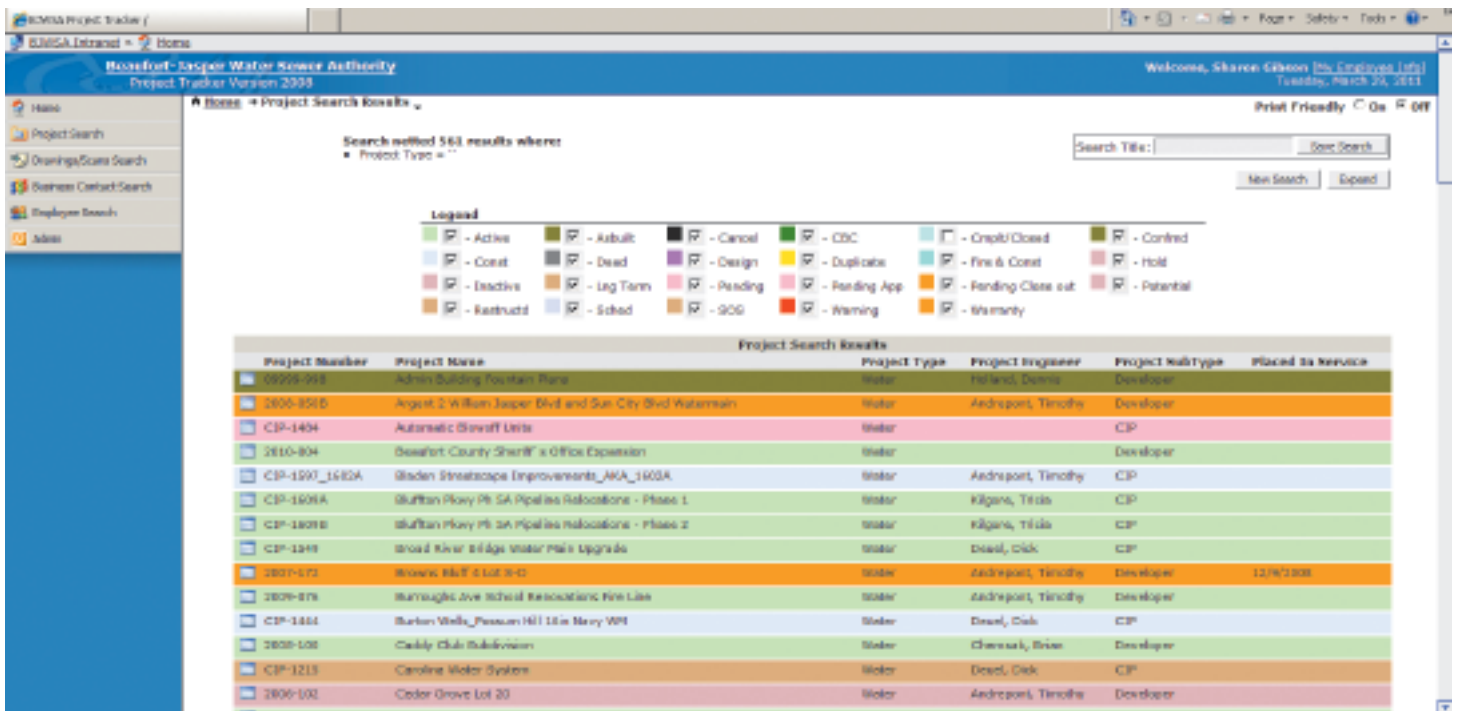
BJWSA Project Tracker (

Page ▾ Safety ▾ Tools ▾

BJWSA Intranet ▾ Home

Beaufort-Jasper Water Sewer Authority
Project Tracker Version 2008

Welcome, Sharon Gibson [My Employee Info]
Tuesday, March 29, 2011

Home
Project Search
Drawings/Scans Search
Business Contact Search
Employee Search
Admin

Home → Project Search Results

Print Friendly ○ On ◉ Off

Search netted 561 results where:
• Project Type = ''

Search Title: Save Search

New Search Expand

Legend
- Active - Asbuilt - Cancel - CBC - Cmplt/Closed - Confred
- Const - Dead - Design - Duplicate - Fire & Const - Hold
- Inactive - Lng Term - Pending - Pending App - Pending Close out - Potential
- Restructd - Sched - SOS - Warning - Warranty

Project Search Results

| Project Number | Project Name | Project Type | Project Engineer | Project SubType | Placed In Service |
|---|---|---|---|---|---|
| 09999-999 | Admin Building Fountain Plans | Water | Holland, Dennis | Developer | |
| 2006-8585 | Argent 2 William Jasper Blvd and Sun City Blvd Watermain | Water | Andreport, Timothy | Developer | |
| CIP-1404 | Automatic Blowoff Units | Water | | CIP | |
| 2010-004 | Beaufort County Sheriff's Office Expansion | Water | | Developer | |
| CIP-1597_1602A | Bladen Streetscape Improvements_AKA_1602A | Water | Andreport, Timothy | CIP | |
| CIP-1609A | Bluffton Pkwy Ph 5A Pipeline Relocations - Phase 1 | Water | Kilgore, Tricia | CIP | |
| CIP-1609B | Bluffton Pkwy Ph 5A Pipeline Relocations - Phase 2 | Water | Kilgore, Tricia | CIP | |
| CIP-1349 | Broad River Bridge Water Main Upgrade | Water | Deuel, Dick | CIP | |
| 2007-172 | Browns Bluff 4 Lot 9-O | Water | Andreport, Timothy | Developer | 12/9/2008 |
| 2009-079 | Burroughs Ave School Renovations Fire Line | Water | Andreport, Timothy | Developer | |
| CIP-1444 | Burton Wells_Possum Hill 16in Navy WM | Water | Deuel, Dick | CIP | |
| 2008-108 | Caddy Club Subdivision | Water | Chernsak, Brian | Developer | |
| CIP-1215 | Carolina Water System | Water | Deuel, Dick | CIP | |
| 2006-102 | Cedar Grove Lot 20 | Water | Andreport, Timothy | Developer | |